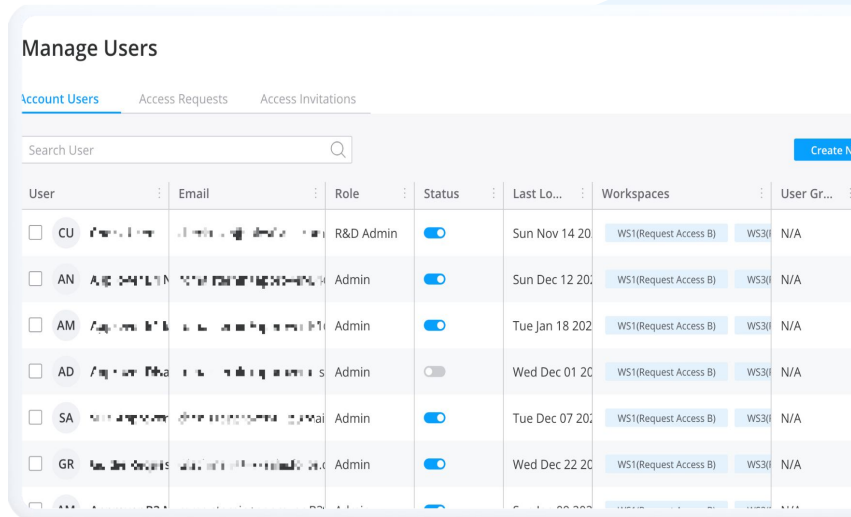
Manage Users

Account Users Access Requests Access Invitations

Search User

Create N

| User | Email | Role | Status | Last Lo... | Workspaces | User Gr... |
|---|---|---|---|---|---|---|
| CU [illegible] | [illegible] | R&D Admin | | Sun Nov 14 20 | WS1(Request Access B) WS3( | N/A |
| AN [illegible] | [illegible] | Admin | | Sun Dec 12 20 | WS1(Request Access B) WS3( | N/A |
| AM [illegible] | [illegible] | Admin | | Tue Jan 18 20 | WS1(Request Access B) WS3( | N/A |
| AD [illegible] | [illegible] | Admin | | Wed Dec 01 20 | WS1(Request Access B) WS3( | N/A |
| SA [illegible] | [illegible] | Admin | | Tue Dec 07 20 | WS1(Request Access B) WS3( | N/A |
| GR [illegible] | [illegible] | Admin | | Wed Dec 22 20 | WS1(Request Access B) WS3( | N/A |
| AM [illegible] | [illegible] | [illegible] | | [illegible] | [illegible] | N/A |